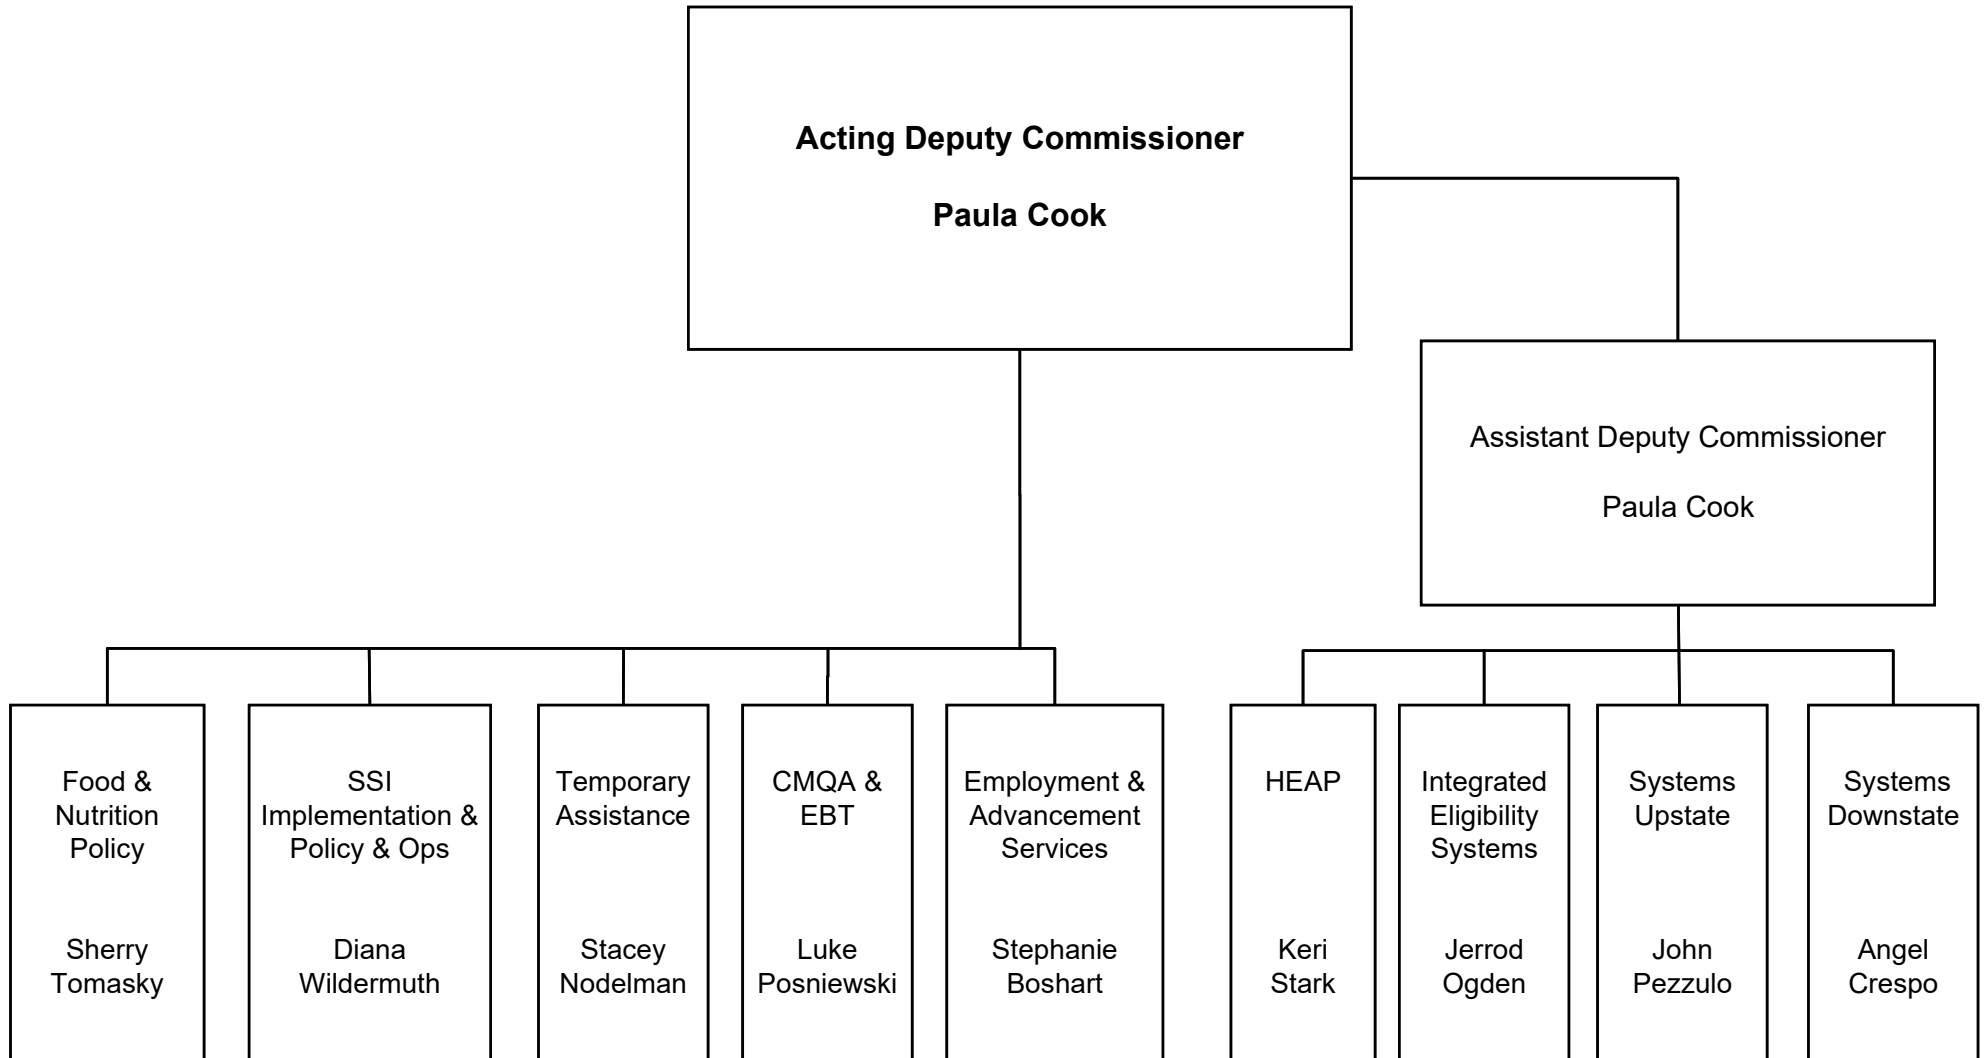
Acting Deputy Commissioner

Paula Cook

Assistant Deputy Commissioner

Paula Cook

Food & Nutrition Policy

Sherry Tomasky

SSI Implementation & Policy & Ops

Diana Wildermuth

Temporary Assistance

Stacey Nodelman

CMQA & EBT

Luke Posniewski

Employment & Advancement Services

Stephanie Boshart

HEAP

Keri Stark

Integrated Eligibility Systems

Jerrod Ogden

Systems Upstate

John Pezzulo

Systems Downstate

Angel Crespo